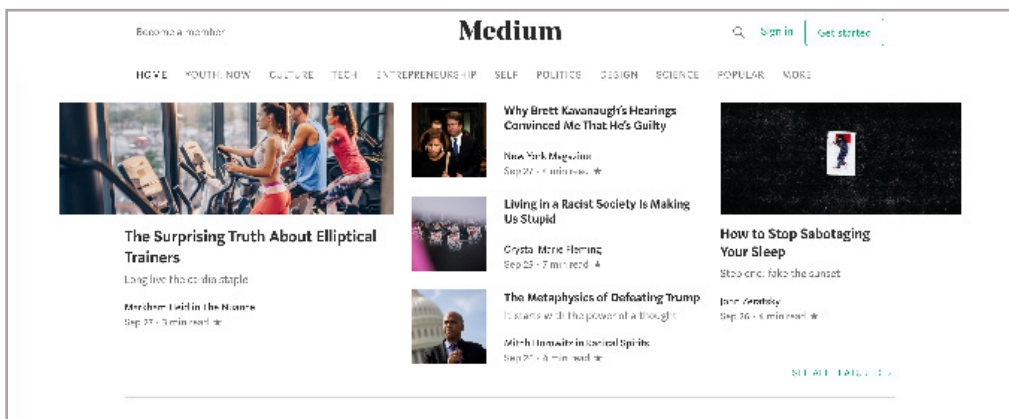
Become a member

Medium

Sign in

Get started

HOME YOUTH, NOW CULTURE TECH ENTREPRENEURSHIP SELF POLITICS DESIGN SCIENCE POPULAR MORE

The Surprising Truth About Elliptical Trainers

Long live the cardio staple

Marshall Reid in The Nuance

Sep 27 · 3 min read ★

Why Brett Kavanaugh's Hearings Convinced Me That He's Guilty

New York Magazine

Sep 27 · 6 min read ★

Living in a Racist Society Is Making Us Stupid

Crysta Marie Fleming

Sep 25 · 7 min read ★

The Metaphysics of Defeating Trump

It starts with the power of a thought

Mitch Horowitz in Radical Spirits

Sep 27 · 4 min read ★

How to Stop Sabotaging Your Sleep

Step one: fake the sunset

Jane Zaretsky

Sep 26 · 6 min read ★

SEE ALL FEATURED >